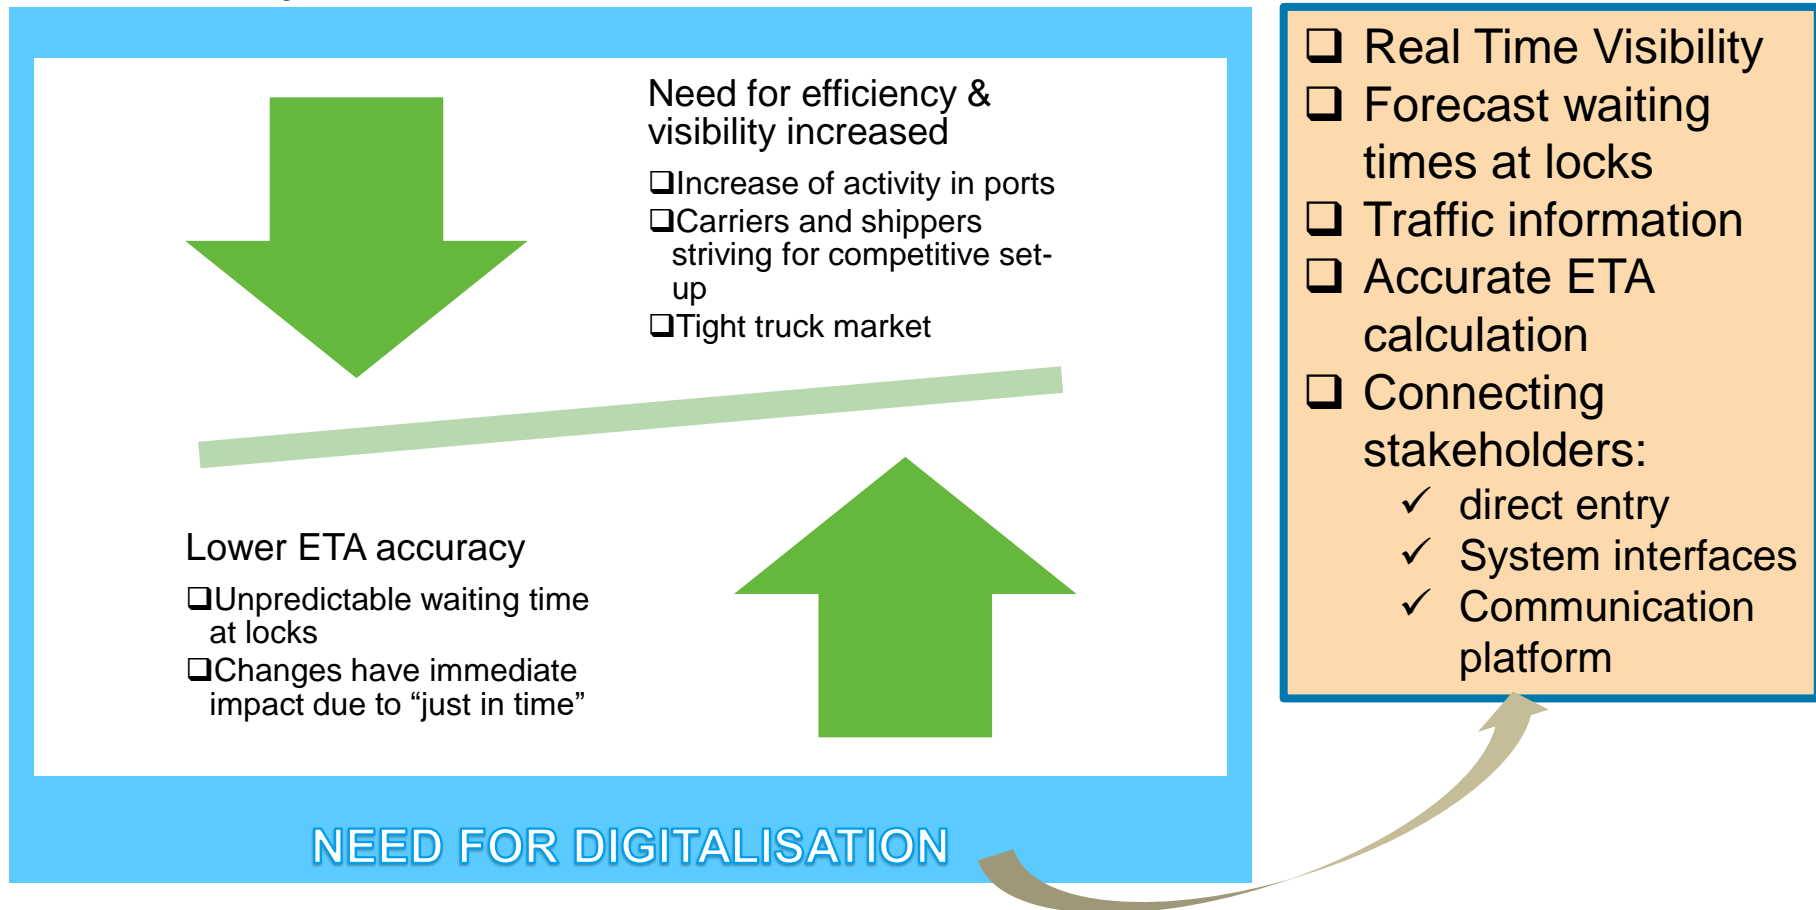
Need for efficiency & visibility increased

❑Increase of activity in ports
❑Carriers and shippers striving for competitive set-up
❑Tight truck market

Lower ETA accuracy

❑Unpredictable waiting time at locks
❑Changes have immediate impact due to “just in time”

NEED FOR DIGITALISATION

❑ Real Time Visibility
❑ Forecast waiting times at locks
❑ Traffic information
❑ Accurate ETA calculation
❑ Connecting stakeholders:
✓ direct entry
✓ System interfaces
✓ Communication platform